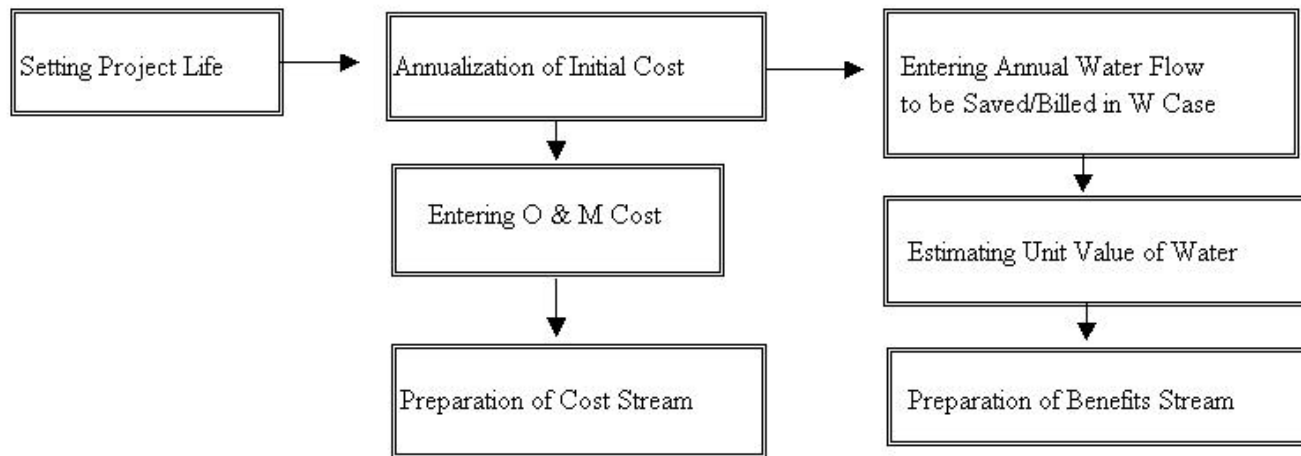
Setting Project Life

Annualization of Initial Cost

Entering Annual Water Flow to be Saved/Billed in W Case

Entering O & M Cost

Preparation of Cost Stream

Estimating Unit Value of Water

Preparation of Benefits Stream